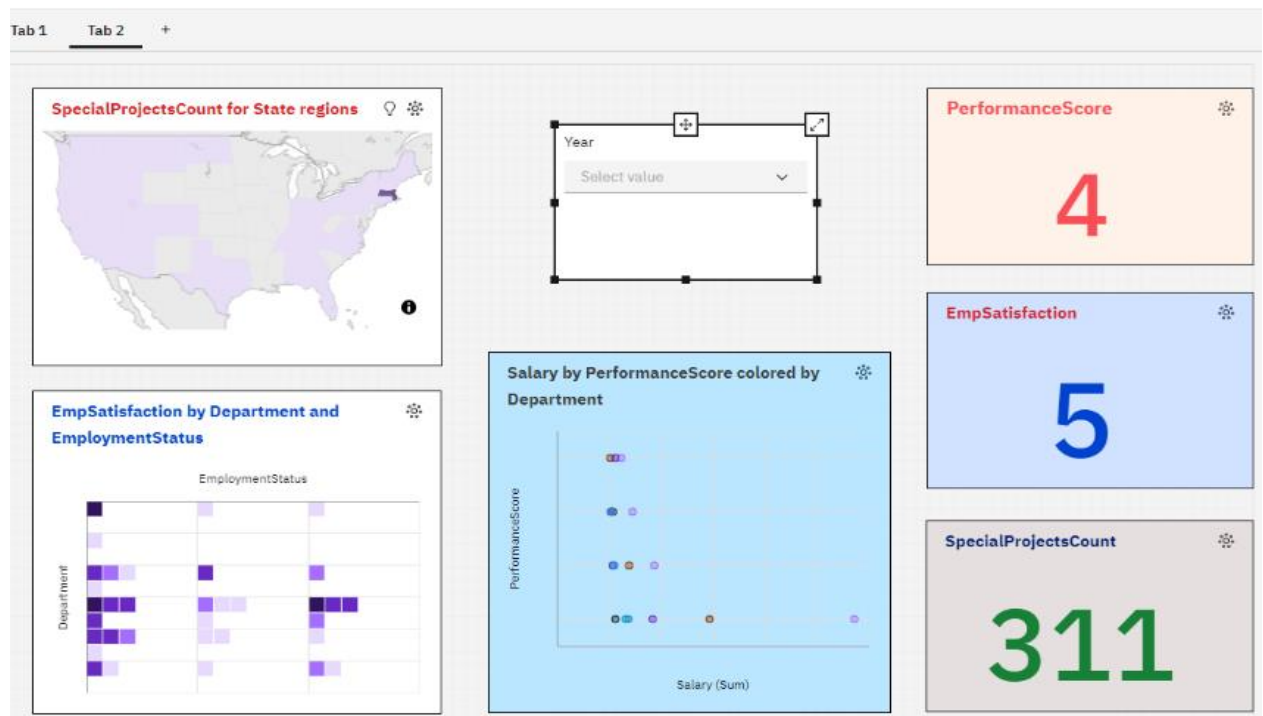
Tab 1 Tab 2 +

SpecialProjectsCount for State regions

Year

Select value

PerformanceScore

4

EmpSatisfaction

5

Salary by PerformanceScore colored by Department

PerformanceScore

Salary (Sum)

EmpSatisfaction by Department and EmploymentStatus

EmploymentStatus

Department

SpecialProjectsCount

311